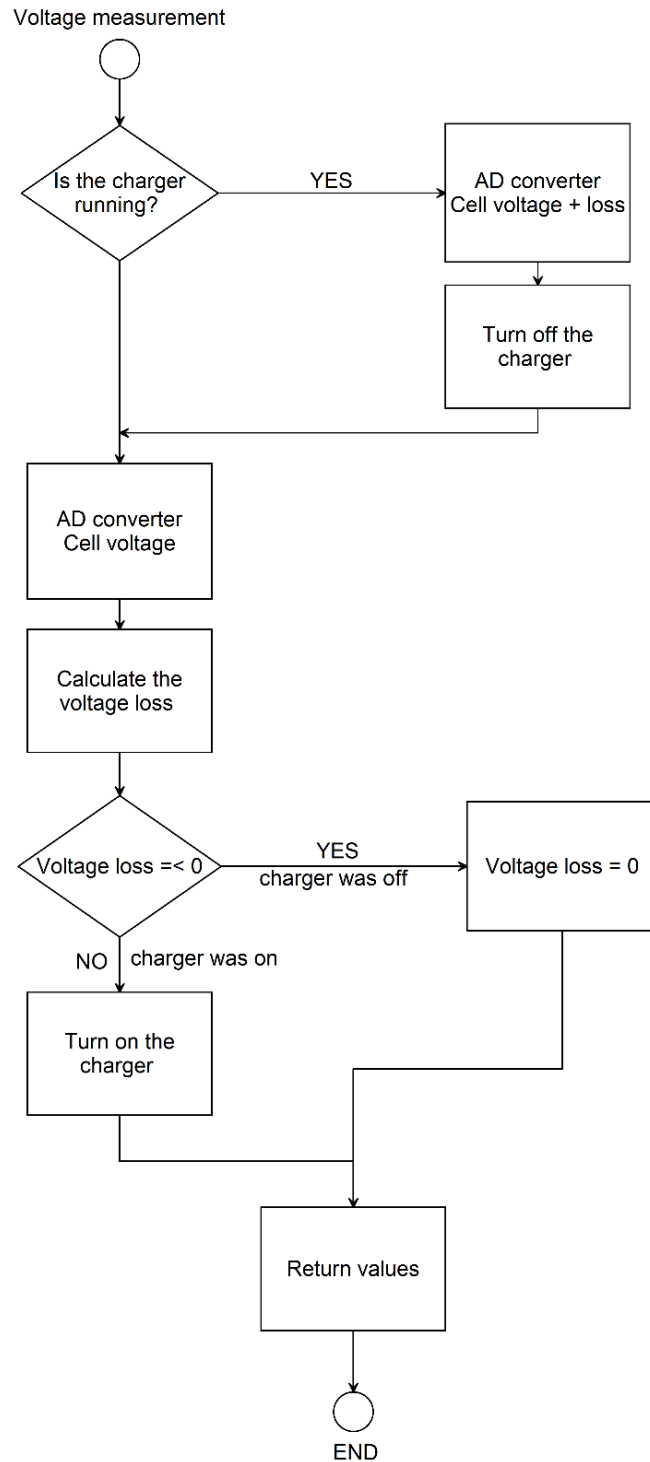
Voltage measurement

Is the charger running?

YES

AD converter
Cell voltage + loss

Turn off the charger

AD converter
Cell voltage

Calculate the voltage loss

Voltage loss =< 0

YES
charger was off

Voltage loss = 0

NO
charger was on

Turn on the charger

Return values

END